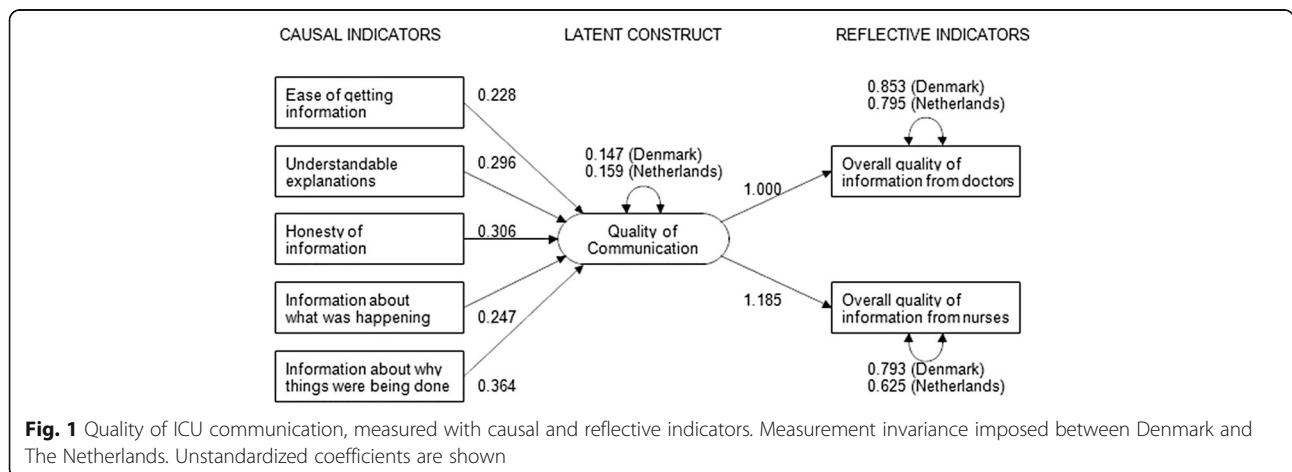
CAUSAL INDICATORS

LATENT CONSTRUCT

REFLECTIVE INDICATORS

Ease of getting information

0.228

Understandable explanations

0.296

Honesty of information

0.306

Information about what was happening

0.247

Information about why things were being done

0.364

0.147 (Denmark)
0.159 (Netherlands)

Quality of Communication

1.000

1.185

0.853 (Denmark)
0.795 (Netherlands)

Overall quality of information from doctors

Overall quality of information from nurses

0.793 (Denmark)
0.625 (Netherlands)

**Fig. 1** Quality of ICU communication, measured with causal and reflective indicators. Measurement invariance imposed between Denmark and The Netherlands. Unstandardized coefficients are shown